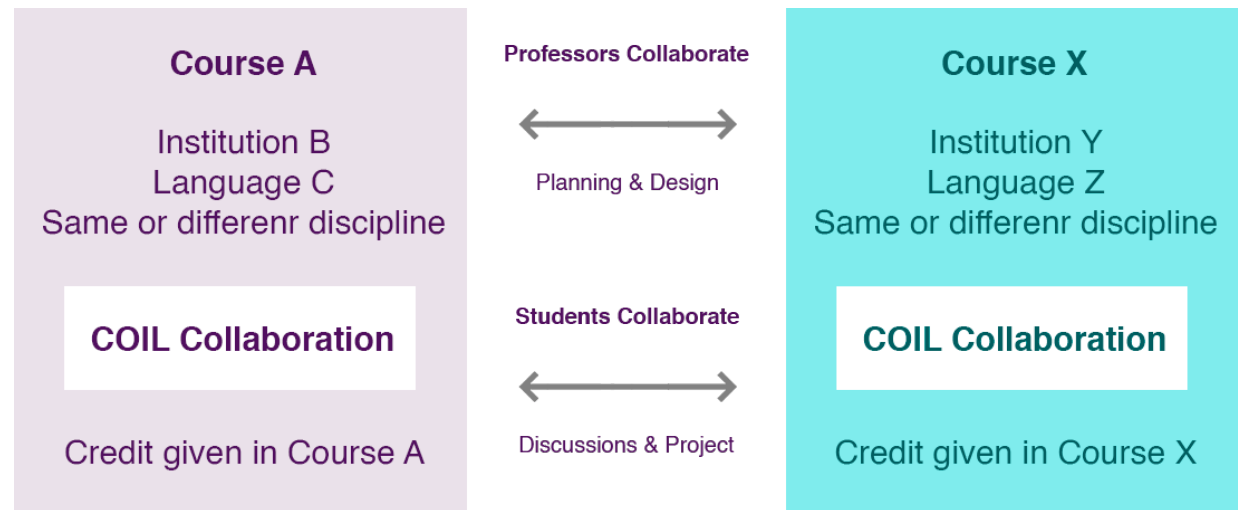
Course A

Institution B
Language C
Same or differenr discipline

COIL Collaboration

Credit given in Course A

Professors Collaborate

Planning & Design

Students Collaborate

Discussions & Project

Course X

Institution Y
Language Z
Same or differenr discipline

COIL Collaboration

Credit given in Course X